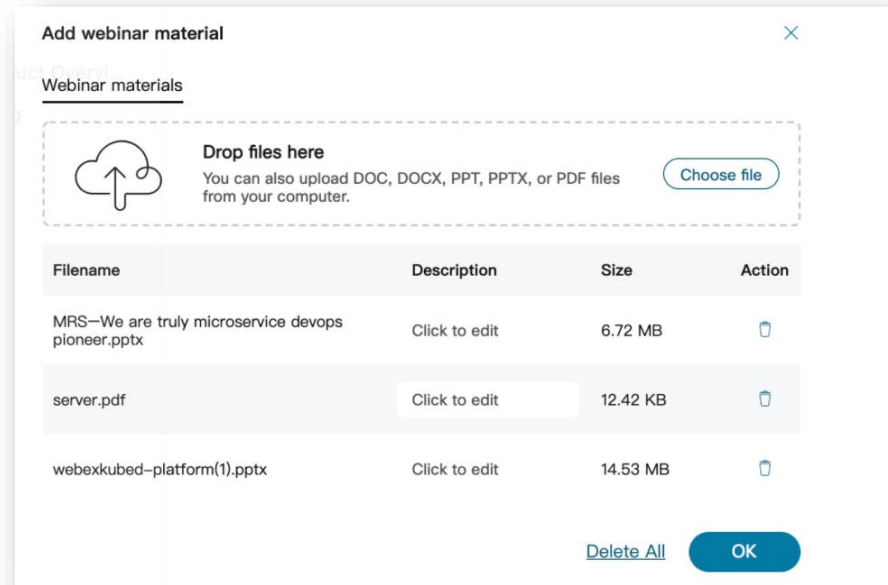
Add webinar material

Webinar materials

Drop files here
You can also upload DOC, DOCX, PPT, PPTX, or PDF files from your computer.

Choose file

| Filename | Description | Size | Action |
|---|---|---|---|
| MRS—We are truly microservice devops pioneer.pptx | Click to edit | 6.72 MB | |
| server.pdf | Click to edit | 12.42 KB | |
| webexkubed-platform(1).pptx | Click to edit | 14.53 MB | |

Delete All

OK